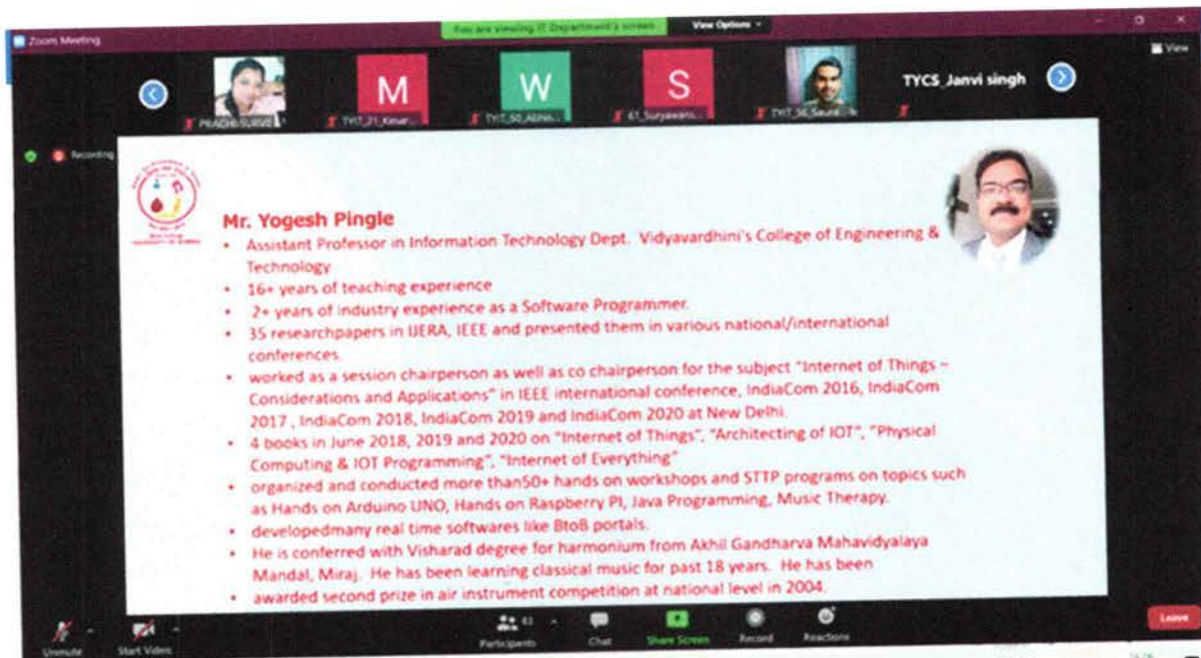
Zoom Meeting

You are viewing IT Department's screen

View Options

View

M

W

S

TYCS_Janvi singh

PRACHI SURVE

TYIT_21_Kesar...

TYIT_50_Abhis...

61_Suryawans...

TYIT_56_Saura...

Recording

Mr. Yogesh Pingle

• Assistant Professor in Information Technology Dept. Vidyavardhini's College of Engineering & Technology
• 16+ years of teaching experience
• 2+ years of industry experience as a Software Programmer.
• 35 researchpapers in IJERA, IEEE and presented them in various national/international conferences.
• worked as a session chairperson as well as co chairperson for the subject "Internet of Things – Considerations and Applications" in IEEE international conference, IndiaCom 2016, IndiaCom 2017 , IndiaCom 2018, IndiaCom 2019 and IndiaCom 2020 at New Delhi.
• 4 books in June 2018, 2019 and 2020 on "Internet of Things", "Architecting of IOT", "Physical Computing & IOT Programming", "Internet of Everything"
• organized and conducted more than50+ hands on workshops and STTP programs on topics such as Hands on Arduino UNO, Hands on Raspberry PI, Java Programming, Music Therapy.
• developedmany real time softwares like BtoB portals.
• He is conferred with Visharad degree for harmonium from Akhil Gandharva Mahavidyalaya Mandal, Miraj. He has been learning classical music for past 18 years. He has been
• awarded second prize in air instrument competition at national level in 2004.

Unmute

Start Video

Participants 83

Chat

Share Screen

Record

Reactions

Leave